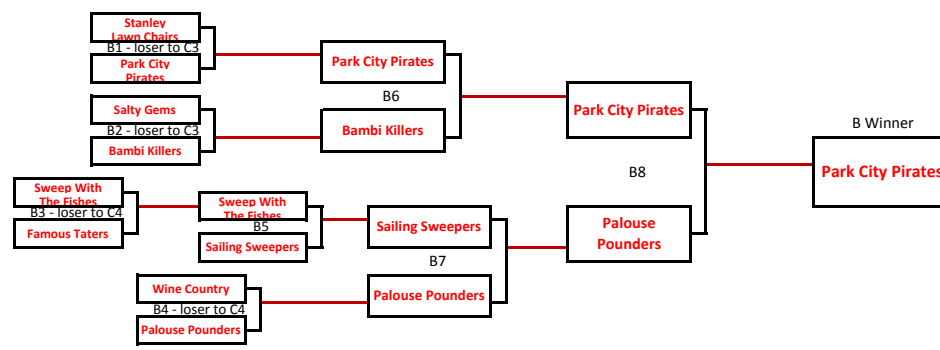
Stanley Lawn Chairs
B1 - loser to C3
Park City Pirates

Salty Gems
B2 - loser to C3
Bambi Killers

Sweep With The Fishes
B3 - loser to C4
Famous Taters

Wine Country
B4 - loser to C4
Palouse Pounders

Park City Pirates
B6
Bambi Killers

Sweep With The Fishes
B5
Sailing Sweepers

Sailing Sweepers
B7
Palouse Pounders

Park City Pirates
B8
Palouse Pounders

B Winner
Park City Pirates